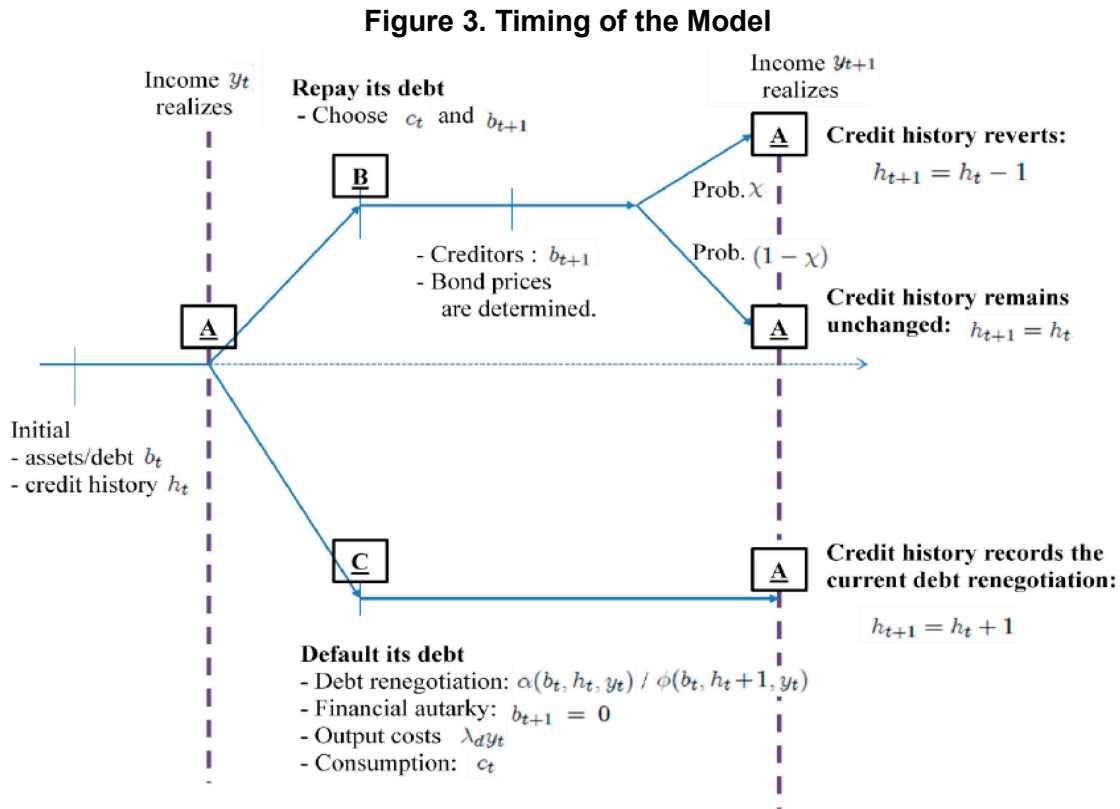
Figure 3. Timing of the Model

Income $y_t$ realizes

Repay its debt
- Choose $c_t$ and $b_{t+1}$

Income $y_{t+1}$ realizes

A

Credit history reverts:
$h_{t+1} = h_t - 1$

B

Prob. $\chi$

Prob. $(1-\chi)$

- Creditors : $b_{t+1}$
- Bond prices are determined.

A

Credit history remains unchanged: $h_{t+1} = h_t$

A

Initial
- assets/debt $b_t$
- credit history $h_t$

C

A

Credit history records the current debt renegotiation:
$h_{t+1} = h_t + 1$

Default its debt
- Debt renegotiation: $\alpha(b_t, h_t, y_t)$ / $\phi(b_t, h_t+1, y_t)$
- Financial autarky: $b_{t+1} = 0$
- Output costs $\lambda_d y_t$
- Consumption: $c_t$